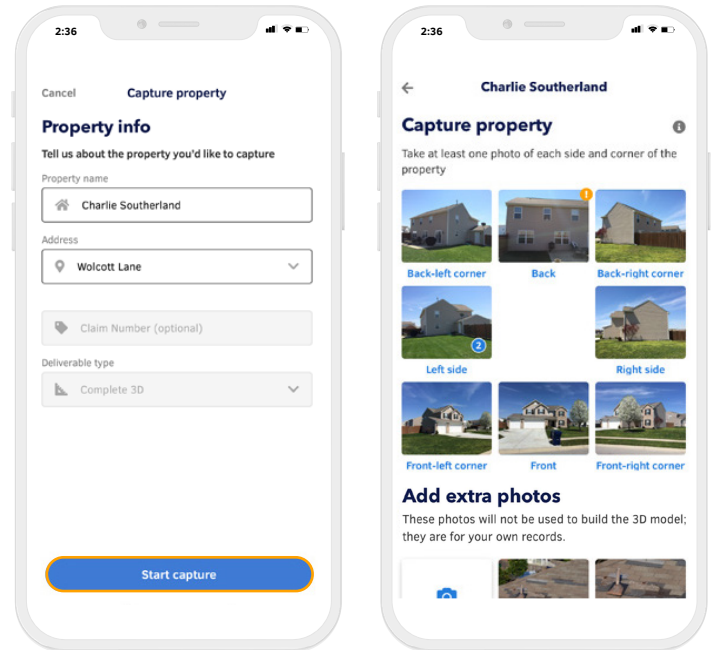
2:36

Cancel Capture property

Property info

Tell us about the property you'd like to capture

Property name

Charlie Southerland

Address

Wolcott Lane

Claim Number (optional)

Deliverable type

Complete 3D

Start capture

2:36

Charlie Southerland

Capture property

Take at least one photo of each side and corner of the property

Back-left corner

Back

Back-right corner

2

Left side

Right side

Front-left corner

Front

Front-right corner

Add extra photos

These photos will not be used to build the 3D model; they are for your own records.